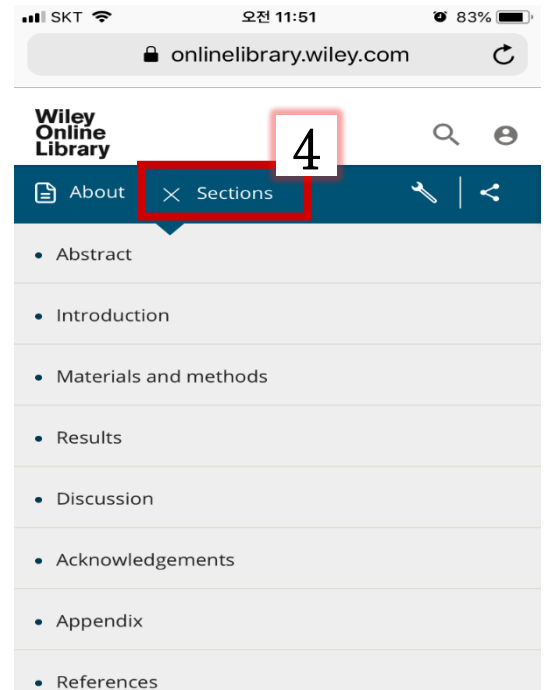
SKT 오전 11:51 83%

onlinelibrary.wiley.com

Wiley Online Library

4

About
Sections

- Abstract
- Introduction
- Materials and methods
- Results
- Discussion
- Acknowledgements
- Appendix
- References